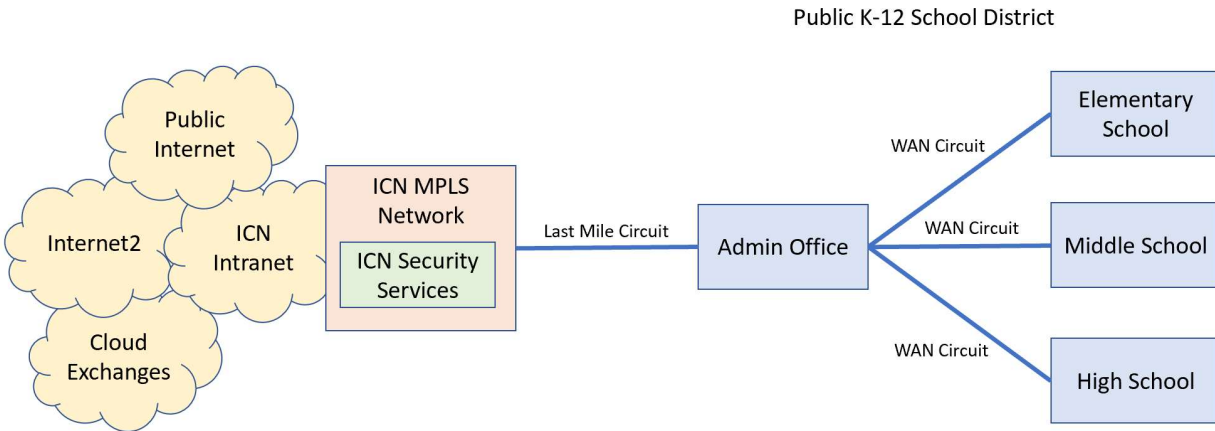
Public K-12 School District

Public Internet

Internet2

ICN Intranet

Cloud Exchanges

ICN MPLS Network

ICN Security Services

Last Mile Circuit

Admin Office

WAN Circuit

WAN Circuit

WAN Circuit

Elementary School

Middle School

High School